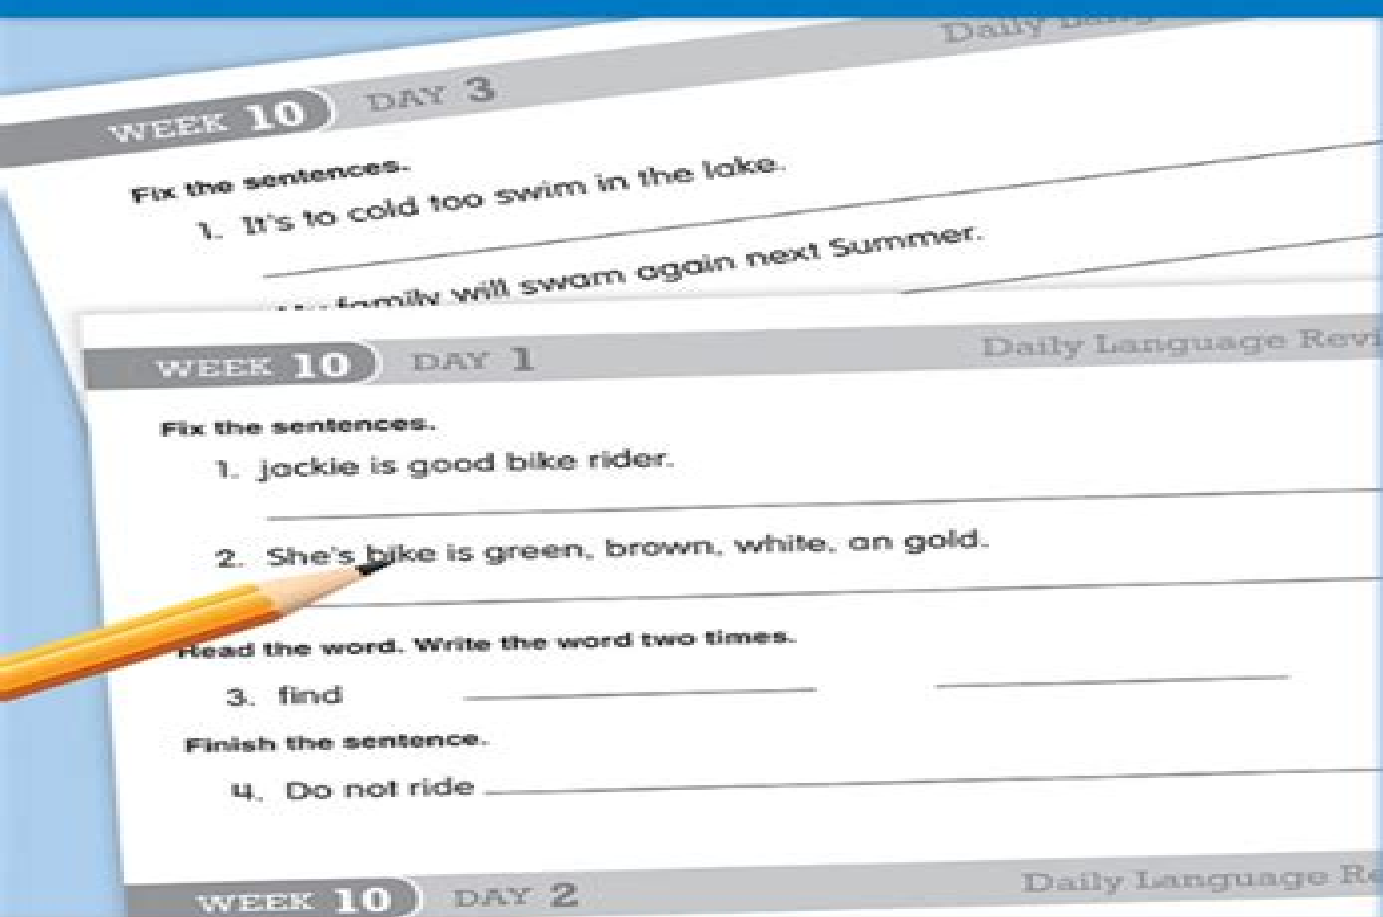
WEEK 10 DAY 3

Daily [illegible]

Fix the sentences.

1. It's to cold too swim in the lake.

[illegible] family will swam again next Summer.

WEEK 10 DAY 1

Daily Language Revi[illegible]

Fix the sentences.

1. jackie is good bike rider.

2. She's bike is green, brown, white, an gold.

Read the word. Write the word two times.

3. find

Finish the sentence.

4. Do not ride

WEEK 10 DAY 2

Daily Language Re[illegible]